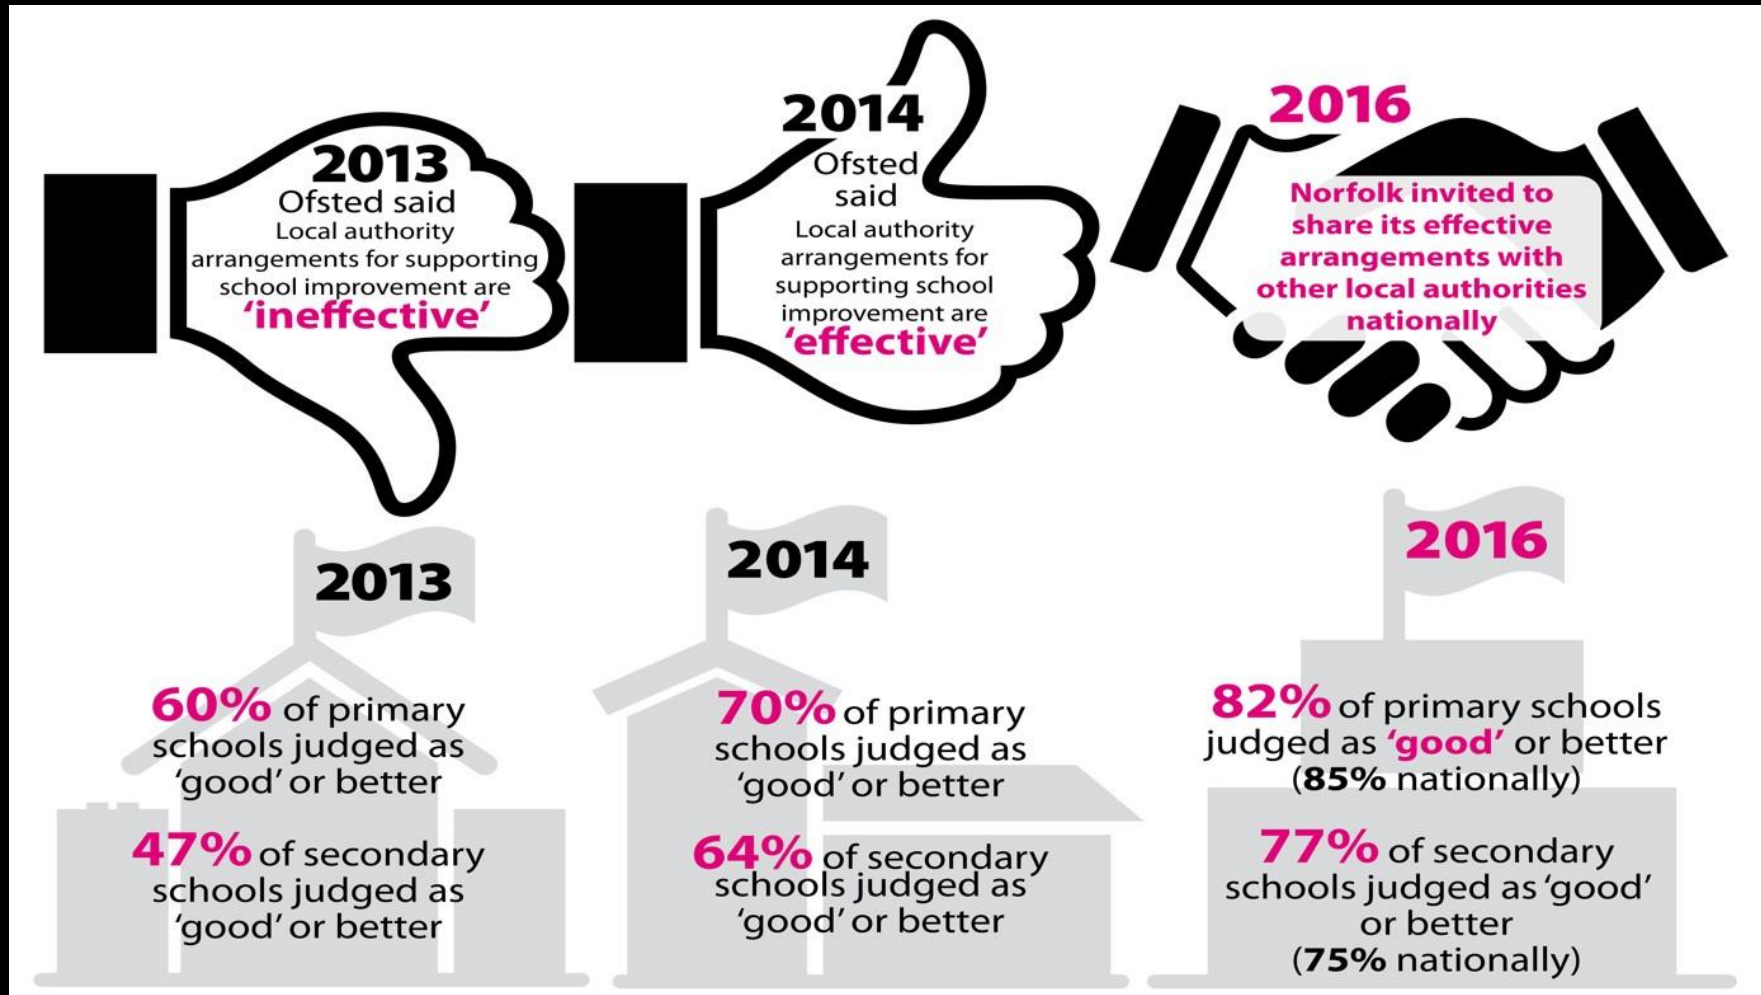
2013
Ofsted said
Local authority arrangements for supporting school improvement are
'ineffective'

2014
Ofsted said
Local authority arrangements for supporting school improvement are
'effective'

2016
Norfolk invited to share its effective arrangements with other local authorities nationally

2013
60% of primary schools judged as 'good' or better
47% of secondary schools judged as 'good' or better

2014
70% of primary schools judged as 'good' or better
64% of secondary schools judged as 'good' or better

2016
82% of primary schools judged as 'good' or better (85% nationally)
77% of secondary schools judged as 'good' or better (75% nationally)